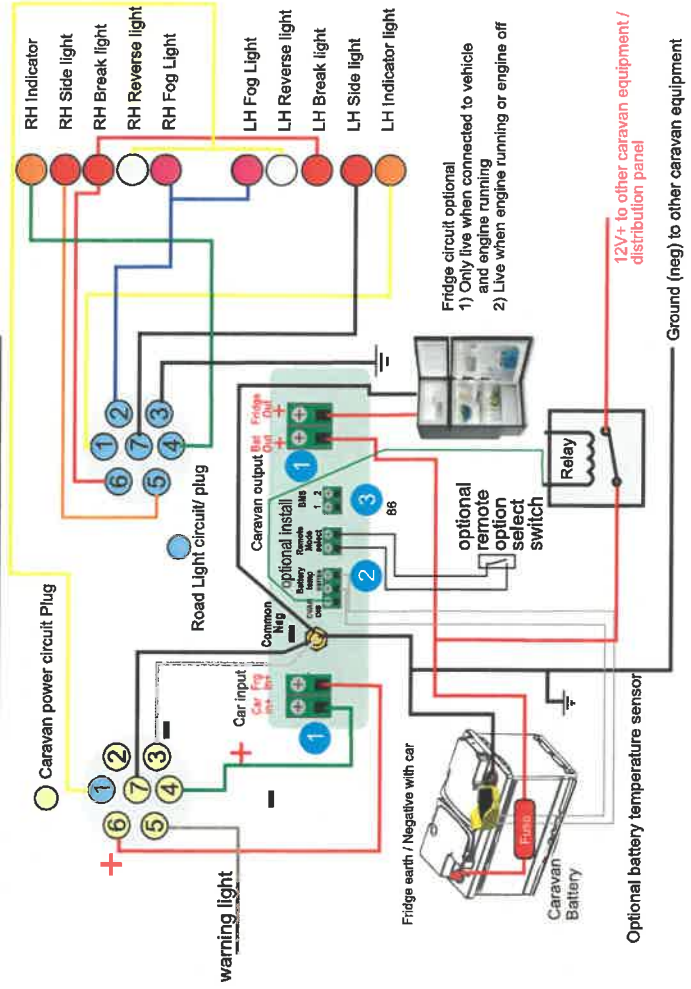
RH Indicator
RH Side light
RH Break light
RH Reverse light
RH Fog Light
LH Fog Light
LH Reverse light
LH Break light
LH Side light
LH Indicator light

Fridge circuit optional
1) Only live when connected to vehicle and engine running
2) Live when engine running or engine off

12V+ to other caravan equipment / distribution panel

Ground (neg) to other caravan equipment

Relay

optional remote option select switch

Fridge Out
Bat Out
Caravan output
BMS 1 2
3
86
Remote Mode select
optional install
Battery temp sensor
2
Common Neg
Car input
Car Fdg in+ in+
1
1

Road Light circuit/ plug
2 3
1 7 4
6 5

Caravan power circuit Plug
2
1 7 3
6 4
5

warning light

Fridge earth / Negative with car

Fuse

Caravan Battery

Optional battery temperature sensor